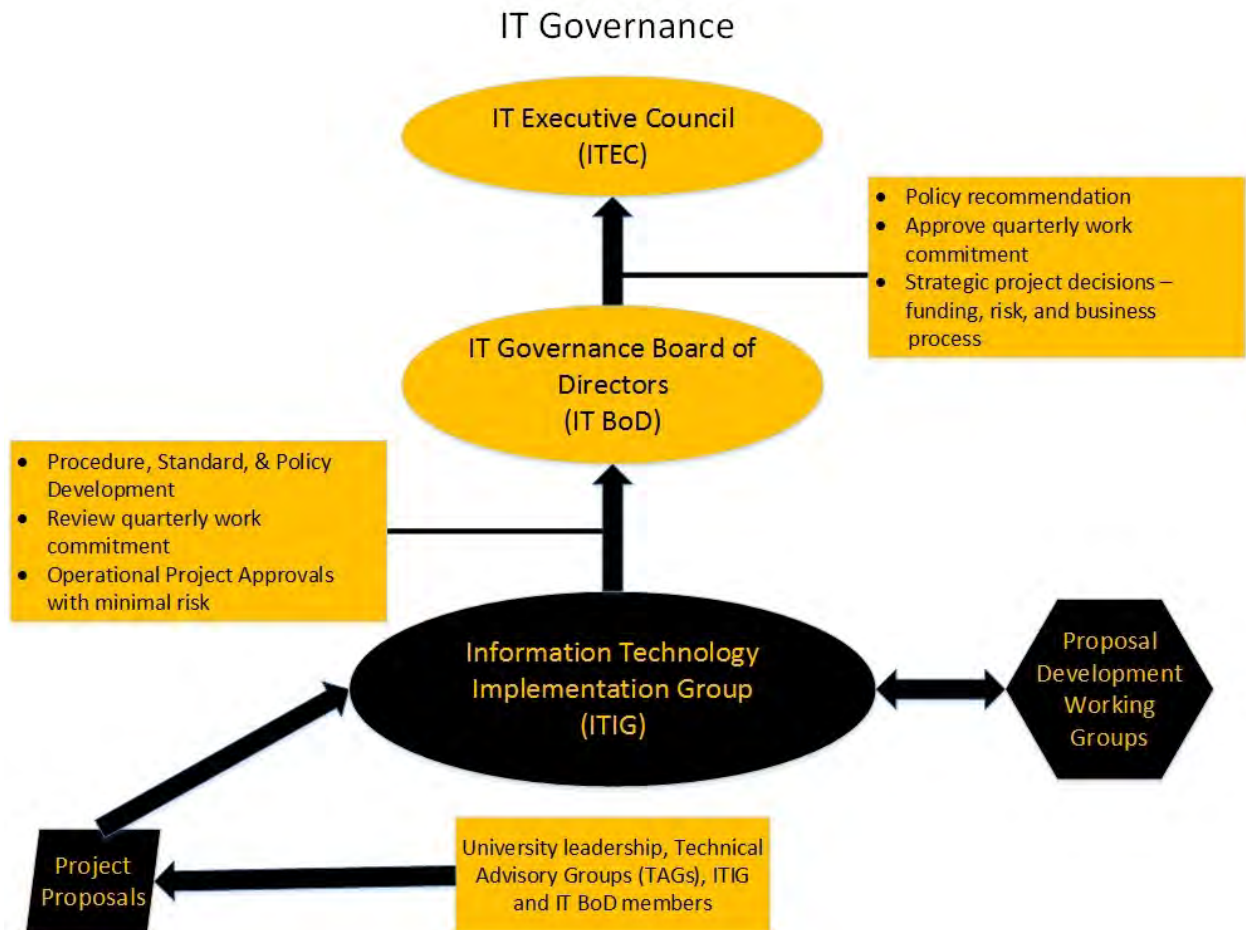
IT Governance

IT Executive Council (ITEC)

- Policy recommendation
- Approve quarterly work commitment
- Strategic project decisions – funding, risk, and business process

IT Governance Board of Directors (IT BoD)

- Procedure, Standard, & Policy Development
- Review quarterly work commitment
- Operational Project Approvals with minimal risk

Information Technology Implementation Group (ITIG)

Proposal Development Working Groups

Project Proposals

University leadership, Technical Advisory Groups (TAGs), ITIG and IT BoD members